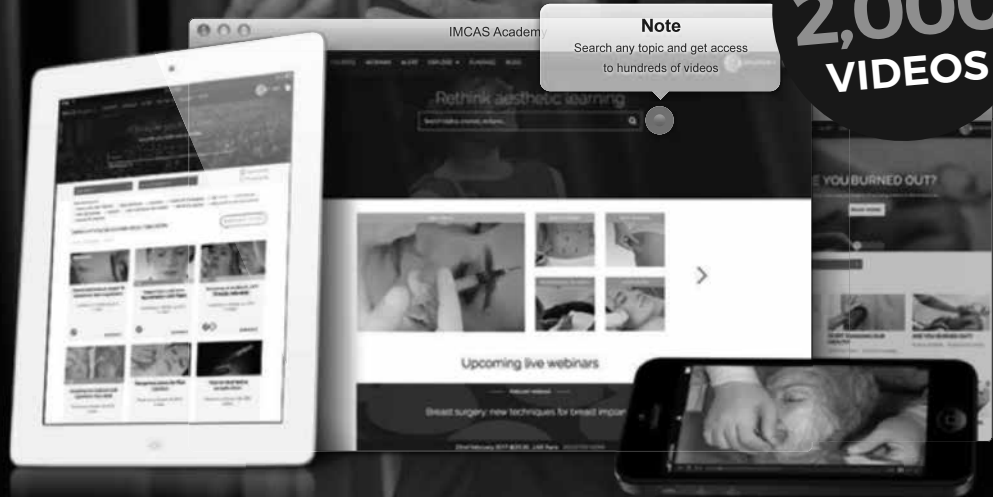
IMCAS Academy

Note
Search any topic and get access to hundreds of videos

2,000 VIDEOS

VIDEOS WEBINARS ALERT EXPLORE PLANNING BLOG

Rethink aesthetic learning

E YOU BURNED OUT?

Upcoming live webinars

Breast surgery: new techniques for breast implan

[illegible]